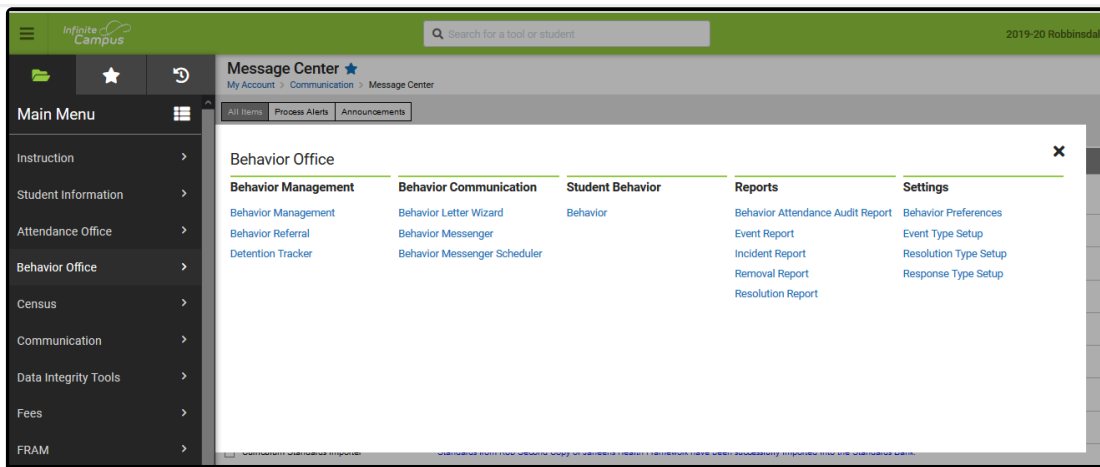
Infinite Campus

Search for a tool or student

2019-20 Robbinsdal

Main Menu

Instruction

Student Information

Attendance Office

Behavior Office

Census

Communication

Data Integrity Tools

Fees

FRAM

Message Center

My Account > Communication > Message Center

All Items | Process Alerts | Announcements

Behavior Office

×

Behavior Management

Behavior Management

Behavior Referral

Detention Tracker

Behavior Communication

Behavior Letter Wizard

Behavior Messenger

Behavior Messenger Scheduler

Student Behavior

Behavior

Reports

Behavior Attendance Audit Report

Event Report

Incident Report

Removal Report

Resolution Report

Settings

Behavior Preferences

Event Type Setup

Resolution Type Setup

Response Type Setup

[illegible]